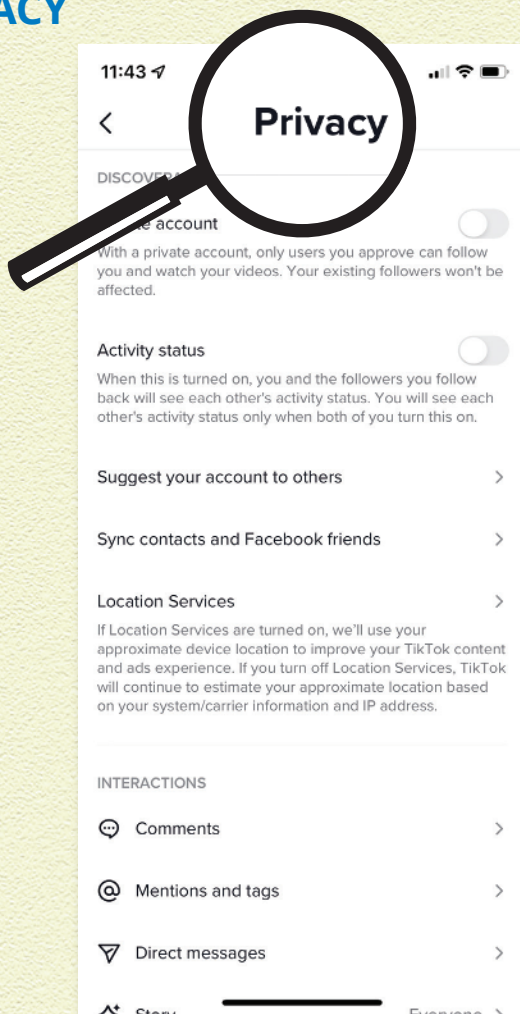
ACY

11:43

Privacy

DISCOVER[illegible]

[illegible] account

With a private account, only users you approve can follow you and watch your videos. Your existing followers won't be affected.

Activity status

When this is turned on, you and the followers you follow back will see each other's activity status. You will see each other's activity status only when both of you turn this on.

Suggest your account to others

Sync contacts and Facebook friends

Location Services

If Location Services are turned on, we'll use your approximate device location to improve your TikTok content and ads experience. If you turn off Location Services, TikTok will continue to estimate your approximate location based on your system/carrier information and IP address.

INTERACTIONS

Comments

Mentions and tags

Direct messages

Story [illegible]